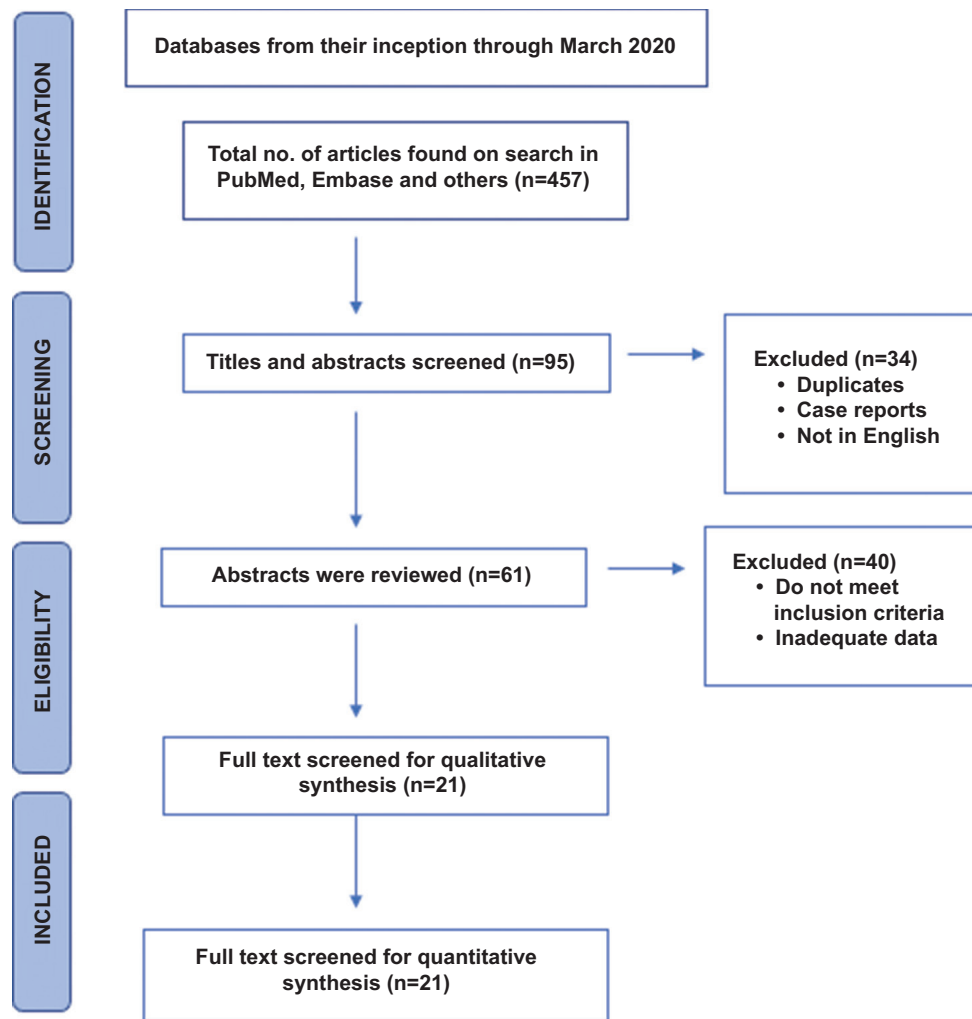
IDENTIFICATION

Databases from their inception through March 2020

Total no. of articles found on search in PubMed, Embase and others (n=457)

SCREENING

Titles and abstracts screened (n=95)

Excluded (n=34)
• Duplicates
• Case reports
• Not in English

ELIGIBILITY

Abstracts were reviewed (n=61)

Excluded (n=40)
• Do not meet inclusion criteria
• Inadequate data

Full text screened for qualitative synthesis (n=21)

INCLUDED

Full text screened for quantitative synthesis (n=21)